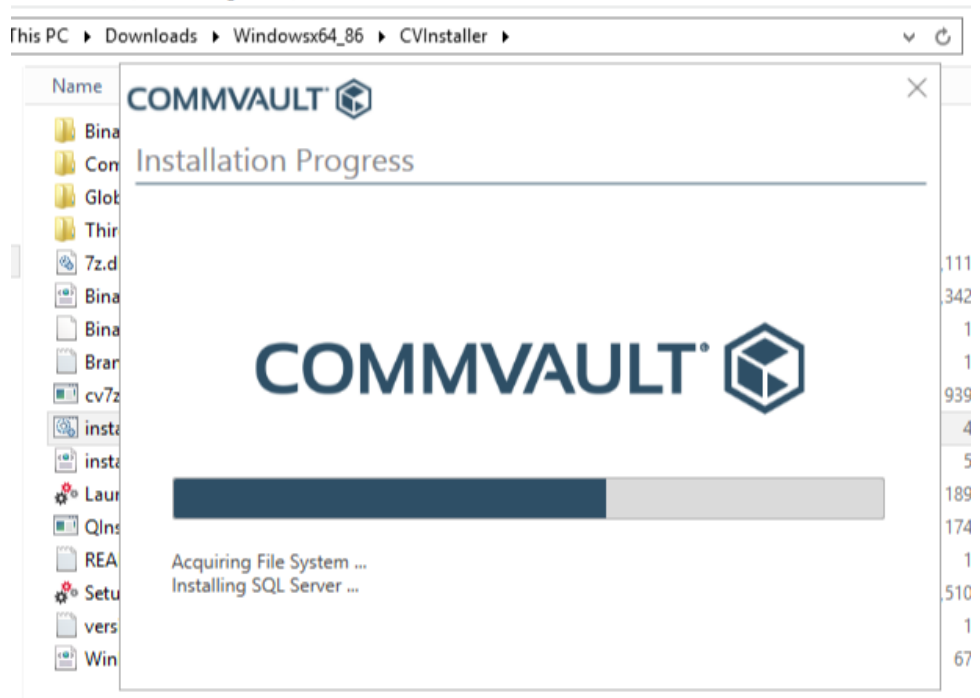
This PC ▸ Downloads ▸ Windowsx64_86 ▸ CVInstaller ▸

Name

Bina
Com
Glob
Thir
7z.d
Bina
Bina
Brar
cv7z
insta
insta
Laur
QIns
REA
Setu
vers
Win

,111
,342
1
1
939
4
5
189
174
1
,510
1
67

COMMVAULT

Installation Progress

COMMVAULT

Acquiring File System ...
Installing SQL Server ...